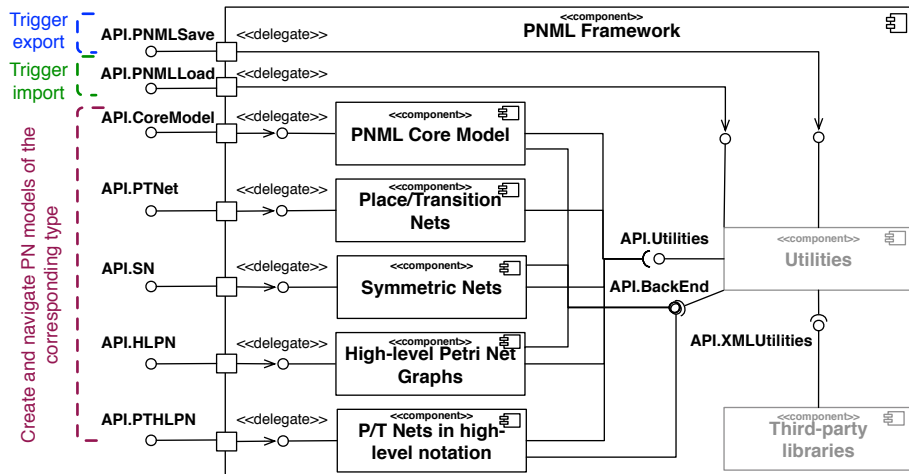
Trigger export

Trigger import

Create and navigate PN models of the corresponding type

<<component>>
PNML Framework

API.PNMLSave

<<delegate>>

API.PNMLLoad

<<delegate>>

API.CoreModel

<<delegate>>

<<component>>
PNML Core Model

API.PTNet

<<delegate>>

<<component>>
Place/Transition Nets

API.SN

<<delegate>>

<<component>>
Symmetric Nets

API.HLPN

<<delegate>>

<<component>>
High-level Petri Net Graphs

API.PTHLPN

<<delegate>>

<<component>>
P/T Nets in high-level notation

API.Utilities

API.BackEnd

<<component>>
Utilities

API.XMLUtilities

<<component>>
Third-party libraries